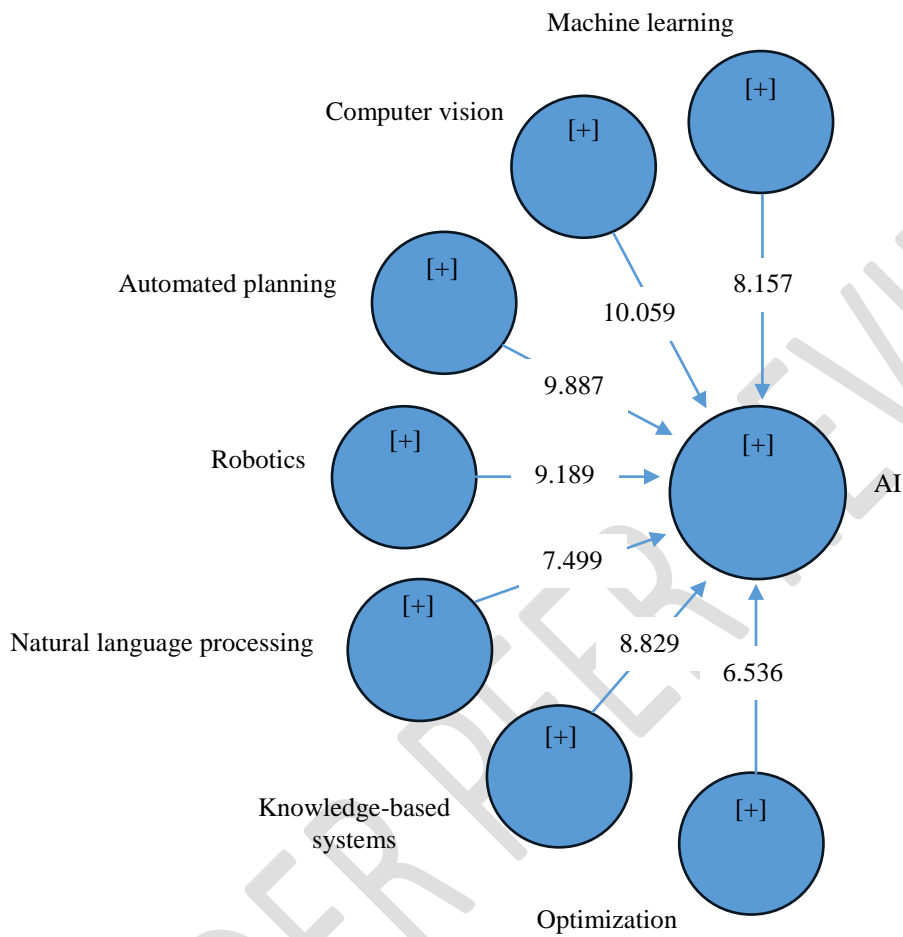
Machine learning

[+]

Computer vision

[+]

Automated planning

[+]

10.059

8.157

9.887

Robotics

[+]

9.189

[+]

AI

7.499

[+]

Natural language processing

8.829

6.536

[+]

Knowledge-based systems

[+]

Optimization

UNDER PEER REVIEW